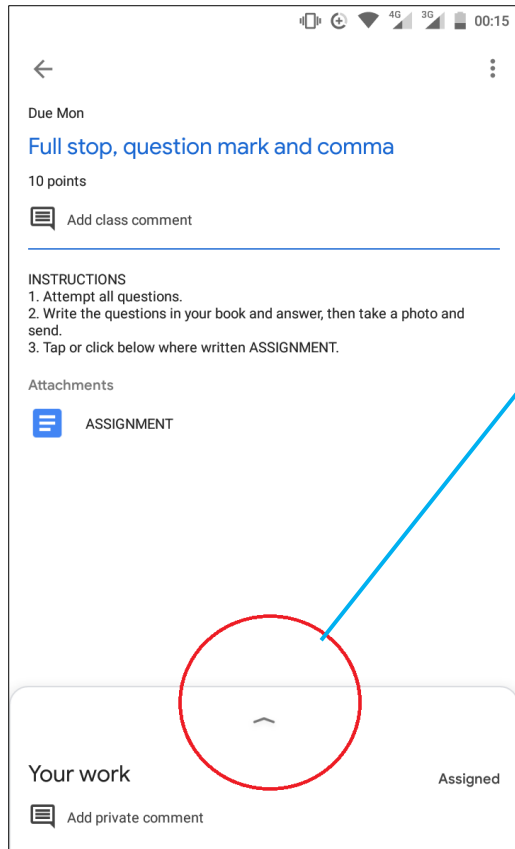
4G 3G 00:15

Due Mon

Full stop, question mark and comma

10 points

Add class comment

INSTRUCTIONS
1. Attempt all questions.
2. Write the questions in your book and answer, then take a photo and send.
3. Tap or click below where written ASSIGNMENT.

Attachments

ASSIGNMENT

Your work

Assigned

Add private comment